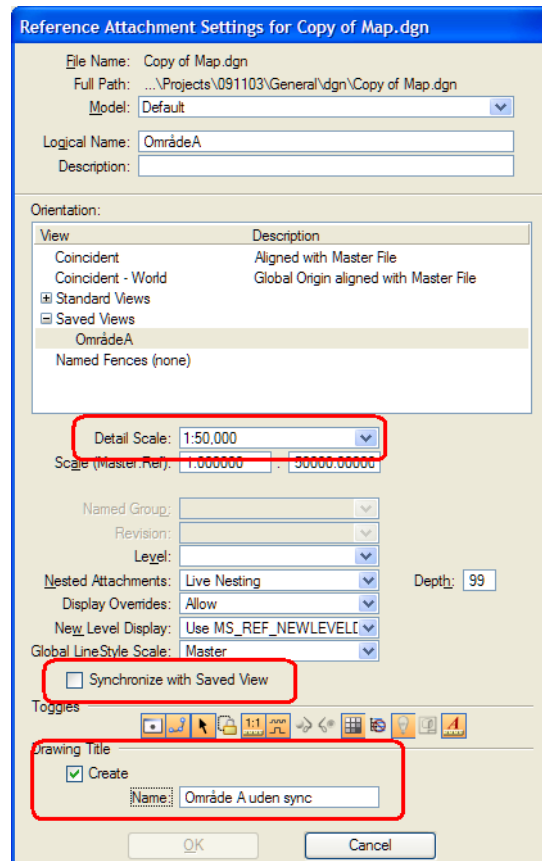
Reference Attachment Settings for Copy of Map.dgn

File Name: Copy of Map.dgn
Full Path: ...\Projects\091103\General\dgn\Copy of Map.dgn
Model: Default

Logical Name: OmrådeA
Description:

Orientation:

| View | Description |
|---|---|
| Coincident | Aligned with Master File |
| Coincident - World | Global Origin aligned with Master File |
| Standard Views | |
| Saved Views | |
| OmrådeA | |
| Named Fences (none) | |

Detail Scale: 1:50.000
Scale (Master:Ref): 1.000000 : 50000.00000

Named Group:
Revision:
Level:
Nested Attachments: Live Nesting
Depth: 99
Display Overrides: Allow
New Level Display: Use MS_REF_NEWLEVELD
Global LineStyle Scale: Master

Synchronize with Saved View

Toggles

1:1

Drawing Title
Create
Name: Område A uden sync

OK
Cancel